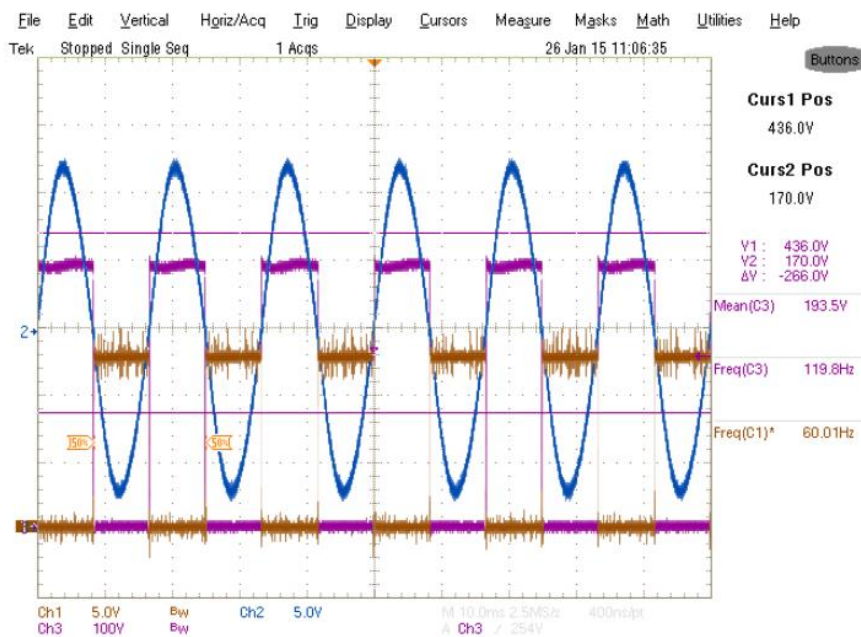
File Edit Vertical Horiz/Acq Trig Display Cursors Measure Masks Math Utilities Help

Tek Stopped Single Seq 1 Acqs 26 Jan 15 11:06:35

Buttons

Curs1 Pos
436.0V

Curs2 Pos
170.0V

V1: 436.0V
V2: 170.0V
ΔV: -266.0V

Mean(C3) 193.5V

Freq(C3) 119.8Hz

Freq(C1)* 60.01Hz

2

50%

50%

Ch1 5.0V Bw Ch2 5.0V M 10.0ms 2.5MS/s 400ns/pt
Ch3 100V Bw A Ch3 / 254V